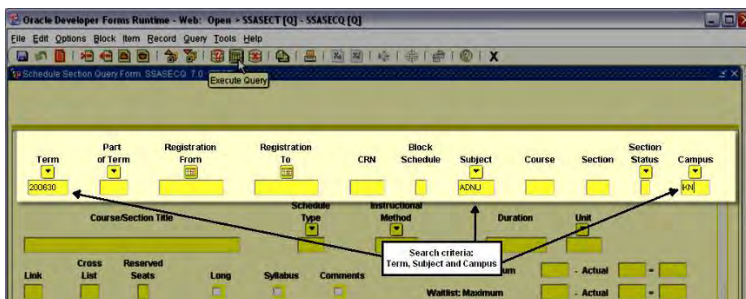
Oracle Developer Forms Runtime - Web: Open > SSASECT [Q] - SSASECQ [Q]

File Edit Options Block Item Record Query Tools Help

Execute Query

Schedule Section Query Form SSASECQ 7.0

| Term | Part of Term | Registration From | Registration To | CRN | Block Schedule | Subject | Course | Section | Section Status | Campus |
|---|---|---|---|---|---|---|---|---|---|---|
| 200630 | | | | | | ADNU | | | | KN |

Course/Section Title

Schedule Type

Instructional Method

Duration

Unit

Search criteria: Term, Subject and Campus

Link

Cross List

Reserved Seats

Long

Syllabus

Comments

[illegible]um

- Actual

Waitlist: Maximum

- Actual